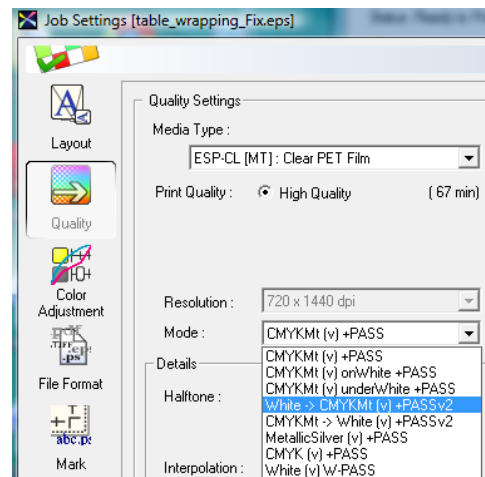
Job Settings [table_wrapping_Fix.eps]

Layout

Quality

Color Adjustment

File Format

Mark

Quality Settings

Media Type :

ESP-CL [MT] : Clear PET Film

Print Quality : High Quality (67 min)

Resolution : 720 x 1440 dpi

Mode : CMYKMt (v) +PASS

Details

Halftone :

Interpolation :

CMYKMt (v) +PASS
CMYKMt (v) onWhite +PASS
CMYKMt (v) underWhite +PASS
White -> CMYKMt (v) +PASSv2
CMYKMt -> White (v) +PASSv2
MetallicSilver (v) +PASS
CMYK (v) +PASS
White (v) W-PASS